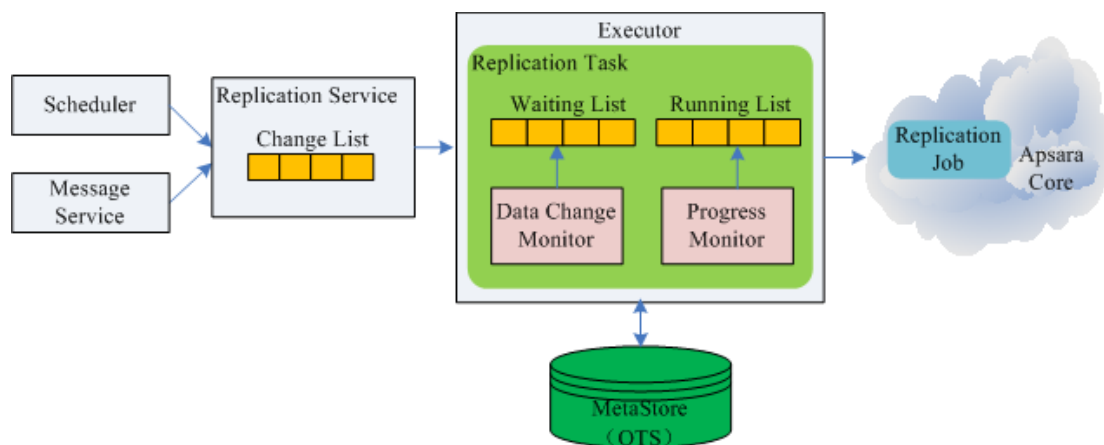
Scheduler

Message Service

Replication Service

Change List

Executor

Replication Task

Waiting List

Running List

Data Change Monitor

Progress Monitor

Replication Job

Apsara Core

MetaStore （OTS）